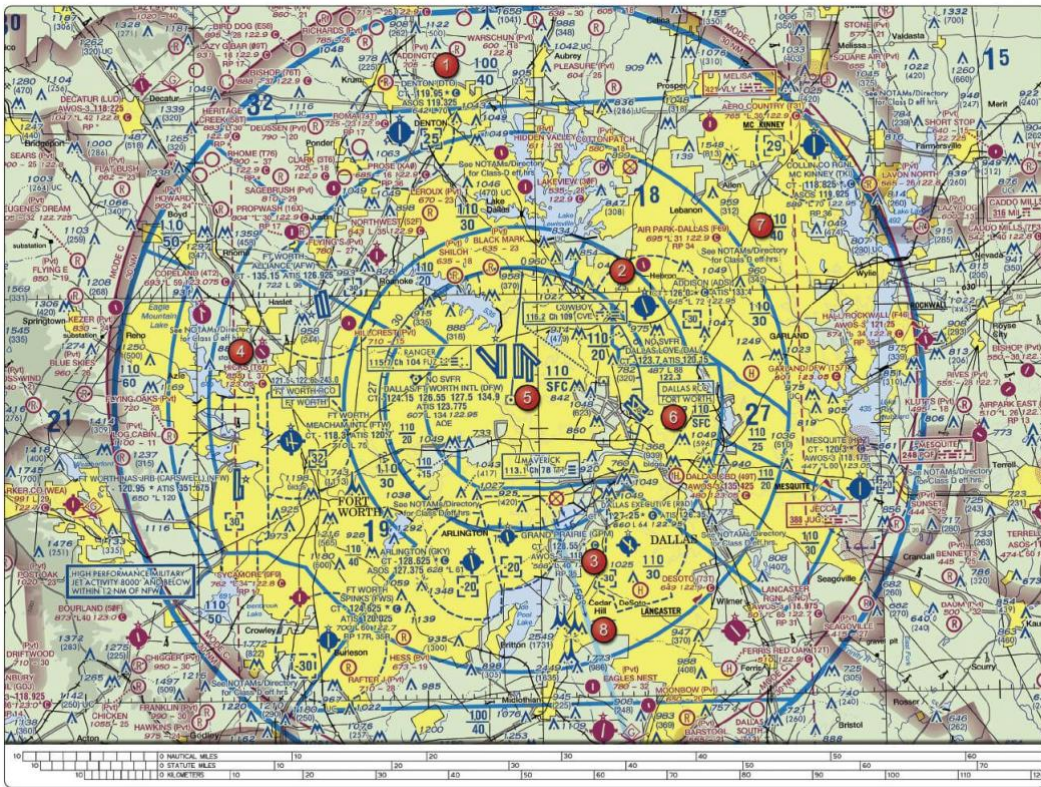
1
2
3
4
5
6
7
8

DENTON
FORT WORTH
DALLAS
ARLINGTON
DALLAS-FT WORTH INTL (DFW)
CT - 124.15 126.55 127.5 134.9
ATIS 123.775
NO SVFR
MAVERICK
113.1 Ch 78
RANGER
115.7 Ch 104
COWBOY
116.2 Ch 109 CVE
110
SFC
110
30
18
27
19
21
32
29
15
MC KINNEY
GARLAND
MESQUITE
LANCASTER
DESOTO
CEDAR HILL
DALLAS EXECUTIVE (RBD)
GRAND PRAIRIE (GPM)
ARLINGTON (GKY)
CT - 128.625
FT WORTH SPINKS (FWS)
FT WORTH MEACHAM INTL (FTW)
CT - 118.3 ATIS 120.7
HICKS
NORTHWEST
AIR PARK-DALLAS
ADDISON
LEWISVILLE
ALLEN
PLANO
LEBANON
SHILOH
BLACK MARK
LAKEVIEW
HIDDEN VALLEY
DECATUR
BRIDGEPORT
BOYD
RHOME
JUSTIN
HASLET
ROANOKE
AZLE
SPRINGTOWN
RENO
CROWLEY
BURLESON
MIDLOTHIAN
WAXAHACHIE
FERRIS
WILMER
SEAGOVILLE
CRANDALL
TERRELL
ROCKWALL
ROYSE CITY
WYLIE
FARMERSVILLE
MELISSA
PROSPER
CELINA
AUBREY
KRUM
PONDER
ROSSER
BRISTOL
SCURRY
KAUFMAN
FORNEY
HIGH PERFORMANCE MILITARY JET ACTIVITY 8000' AND BELOW WITHIN 12 NM OF NFW
See NOTAMs/Directory for Class D eff hrs
MODE C
0 NAUTICAL MILES 10 20 30 40 50 60
0 STATUTE MILES 10 20 30 40 50 60 70
0 KILOMETERS 10 20 30 40 50 60 70 80 90 100 110 120